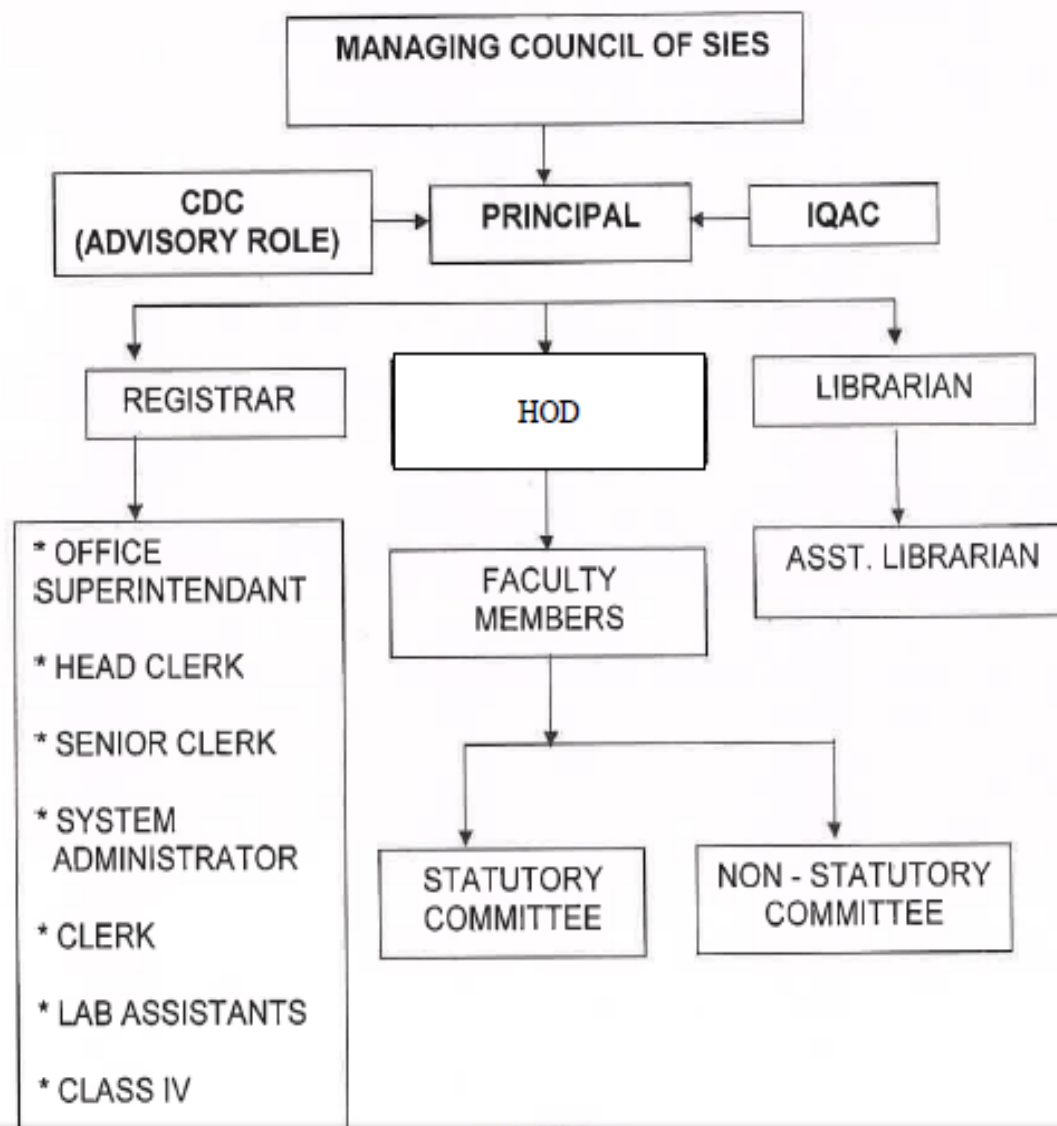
MANAGING COUNCIL OF SIES

CDC (ADVISORY ROLE)

PRINCIPAL

IQAC

REGISTRAR

HOD

LIBRARIAN

* OFFICE SUPERINTENDANT

* HEAD CLERK

* SENIOR CLERK

* SYSTEM ADMINISTRATOR

* CLERK

* LAB ASSISTANTS

* CLASS IV

FACULTY MEMBERS

ASST. LIBRARIAN

STATUTORY COMMITTEE

NON - STATUTORY COMMITTEE